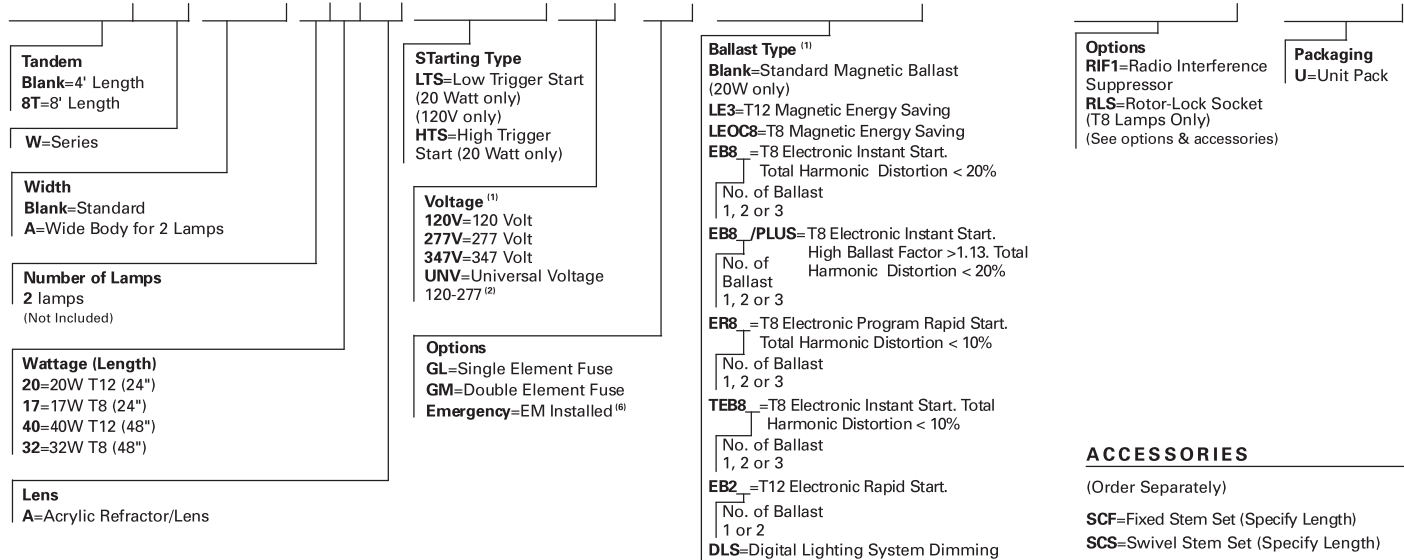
Tandem
Blank=4' Length
8T=8' Length

W=Series

Width
Blank=Standard
A=Wide Body for 2 Lamps

Number of Lamps
2 lamps
(Not Included)

Wattage (Length)
20=20W T12 (24")
17=17W T8 (24")
40=40W T12 (48")
32=32W T8 (48")

Lens
A=Acrylic Refractor/Lens

STarting Type
LTS=Low Trigger Start (20 Watt only) (120V only)
HTS=High Trigger Start (20 Watt only)

Voltage $^{(1)}$
120V=120 Volt
277V=277 Volt
347V=347 Volt
UNV=Universal Voltage 120-277 $^{(2)}$

Options
GL=Single Element Fuse
GM=Double Element Fuse
Emergency=EM Installed $^{(6)}$

Ballast Type $^{(1)}$
Blank=Standard Magnetic Ballast (20W only)
LE3=T12 Magnetic Energy Saving
LEOC8=T8 Magnetic Energy Saving
EB8_=T8 Electronic Instant Start. Total Harmonic Distortion < 20%
No. of Ballast
1, 2 or 3
EB8_/PLUS=T8 Electronic Instant Start. High Ballast Factor >1.13. Total Harmonic Distortion < 20%
No. of Ballast
1, 2 or 3
ER8_=T8 Electronic Program Rapid Start. Total Harmonic Distortion < 10%
No. of Ballast
1, 2 or 3
TEB8_=T8 Electronic Instant Start. Total Harmonic Distortion < 10%
No. of Ballast
1, 2 or 3
EB2_=T12 Electronic Rapid Start.
No. of Ballast
1 or 2
DLS=Digital Lighting System Dimming

Options
RIF1=Radio Interference Suppressor
RLS=Rotor-Lock Socket (T8 Lamps Only)
(See options & accessories)

Packaging
U=Unit Pack

ACCESSORIES

(Order Separately)

SCF=Fixed Stem Set (Specify Length)
SCS=Swivel Stem Set (Specify Length)